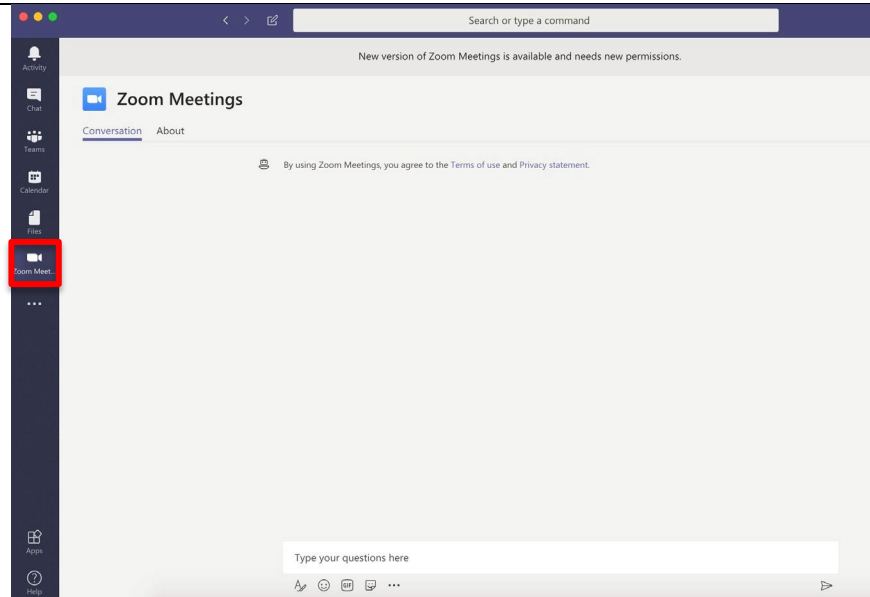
Search or type a command

Activity
Chat
Teams
Calendar
Files
Zoom Meet...
...

New version of Zoom Meetings is available and needs new permissions.

Zoom Meetings

Conversation About

By using Zoom Meetings, you agree to the Terms of use and Privacy statement.

Apps
Help

Type your questions here

GIF ...